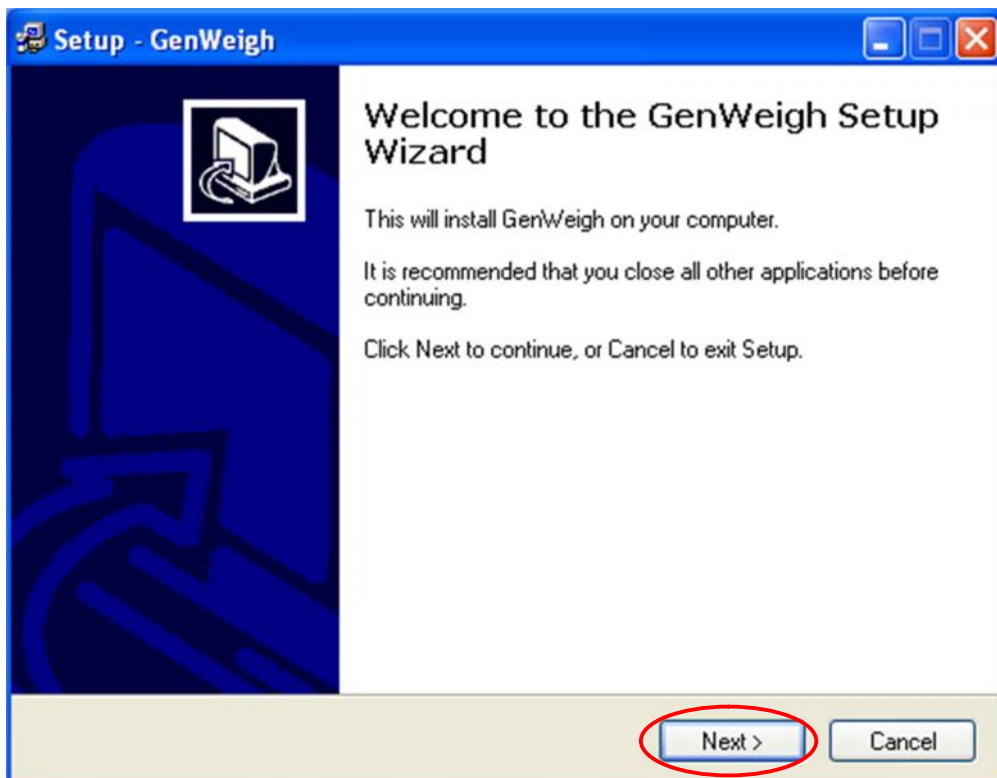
Setup - GenWeigh

Welcome to the GenWeigh Setup Wizard

This will install GenWeigh on your computer.

It is recommended that you close all other applications before continuing.

Click Next to continue, or Cancel to exit Setup.

Next >

Cancel